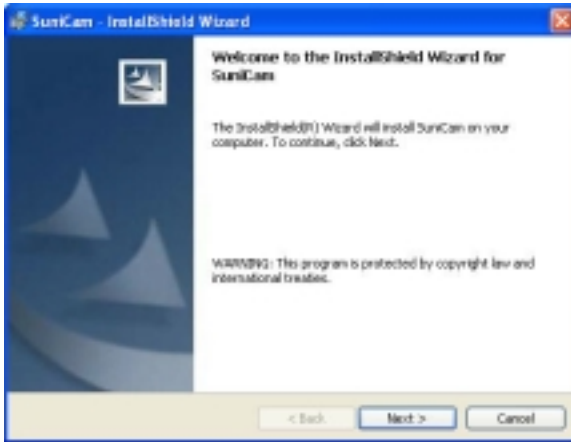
SunICam - InstallShield Wizard

Welcome to the InstallShield Wizard for SunICam

The InstallShield(R) Wizard will install SunICam on your computer. To continue, click Next.

WARNING: This program is protected by copyright law and international treaties.

< Back

Next >

Cancel